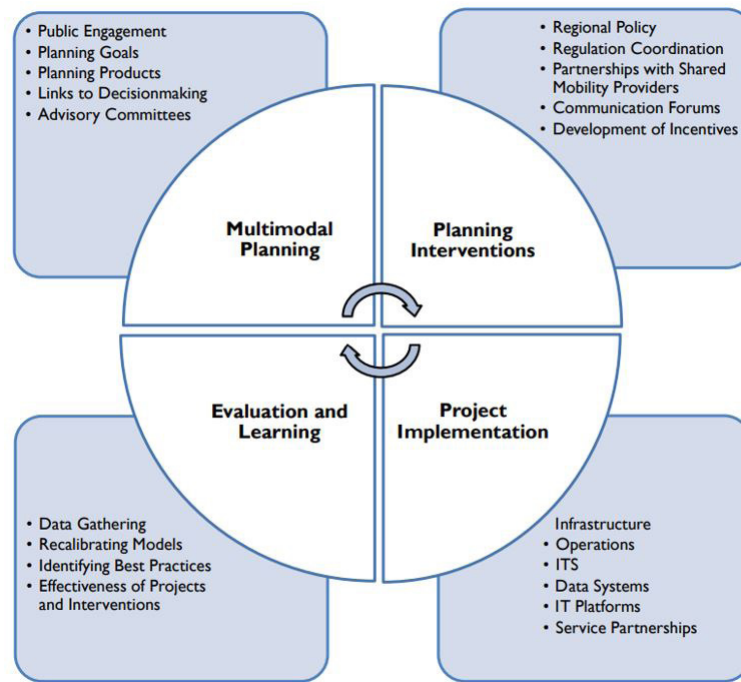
• Public Engagement
• Planning Goals
• Planning Products
• Links to Decisionmaking
• Advisory Committees

• Regional Policy
• Regulation Coordination
• Partnerships with Shared Mobility Providers
• Communication Forums
• Development of Incentives

Multimodal Planning

Planning Interventions

Evaluation and Learning

Project Implementation

• Data Gathering
• Recalibrating Models
• Identifying Best Practices
• Effectiveness of Projects and Interventions

Infrastructure
• Operations
• ITS
• Data Systems
• IT Platforms
• Service Partnerships